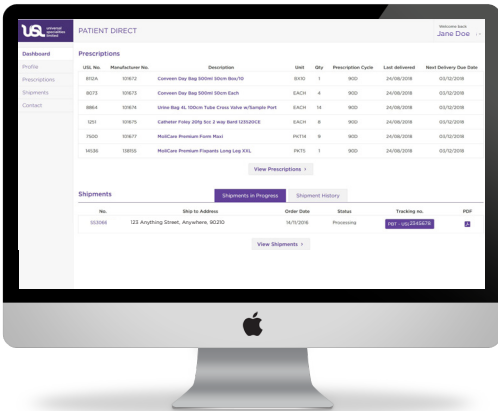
USL universal specialties limited

PATIENT DIRECT

Welcome back
Jane Doe

Dashboard
Profile
Prescriptions
Shipments
Contact

Prescriptions

| USL No. | Manufacturer No. | Description | Unit | Qty | Prescription Cycle | Last delivered | Next Delivery Due Date |
|---|---|---|---|---|---|---|---|
| 8112A | 101672 | Conveen Day Bag 500ml 30cm Box/10 | BX10 | 1 | 90D | 24/08/2018 | 03/12/2018 |
| 8073 | 101673 | Conveen Day Bag 500ml 30cm Each | EACH | 4 | 90D | 24/08/2018 | 03/12/2018 |
| 8864 | 101674 | Urine Bag 4L 100cm Tube Cross Valve w/Sample Port | EACH | 14 | 90D | 24/08/2018 | 03/12/2018 |
| 1251 | 101675 | Catheter Foley 20fg 5cc 2 way Band 123500CE | EACH | 8 | 90D | 24/08/2018 | 03/12/2018 |
| 7500 | 101677 | MoliCare Premium Form Maxi | PKT14 | 9 | 90D | 24/08/2018 | 03/12/2018 |
| 14036 | 138515 | MoliCare Premium Fixpants Long Leg XXL | PKT5 | 1 | 90D | 24/08/2018 | 03/12/2018 |

View Prescriptions ›

Shipments

Shipments in Progress | Shipment History

| No. | Ship to Address | Order Date | Status | Tracking no. | PDF |
|---|---|---|---|---|---|
| 553066 | 123 Anything Street, Anywhere, 90210 | 14/11/2018 | Processing | PBT - USL3245678 | |

View Shipments ›